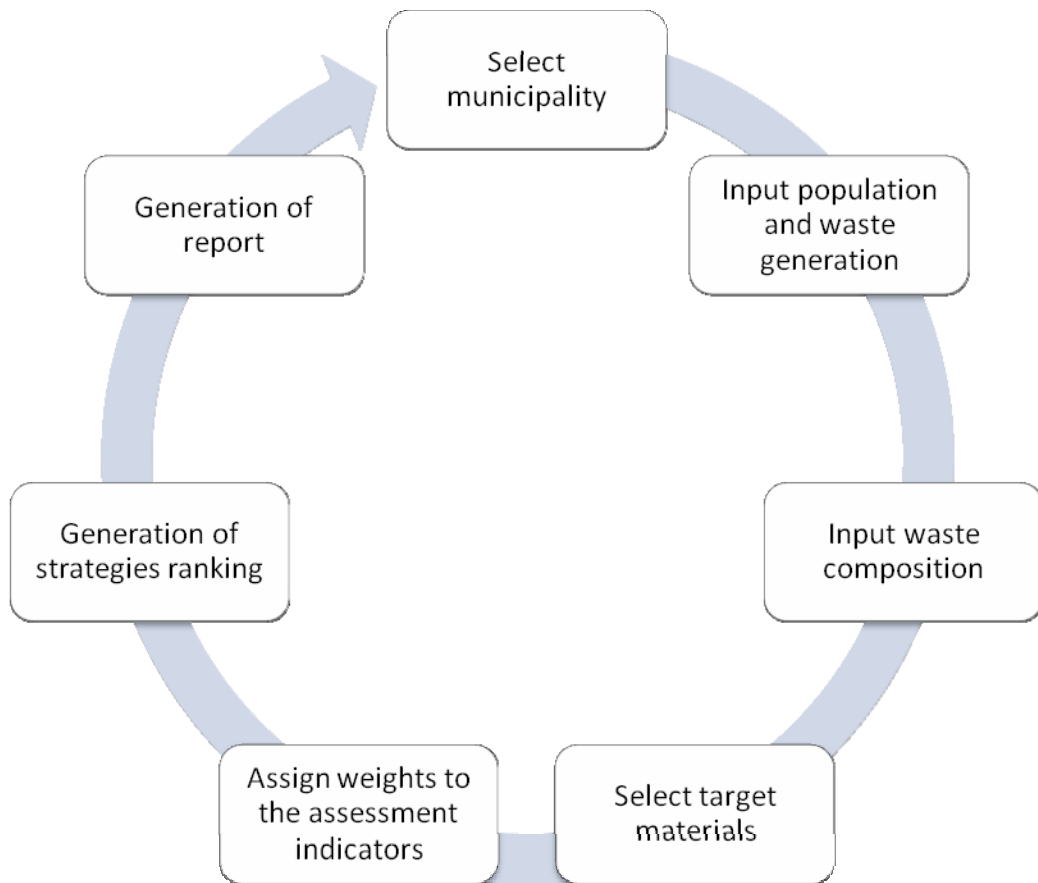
Select municipality

Input population and waste generation

Input waste composition

Select target materials

Assign weights to the assessment indicators

Generation of strategies ranking

Generation of report